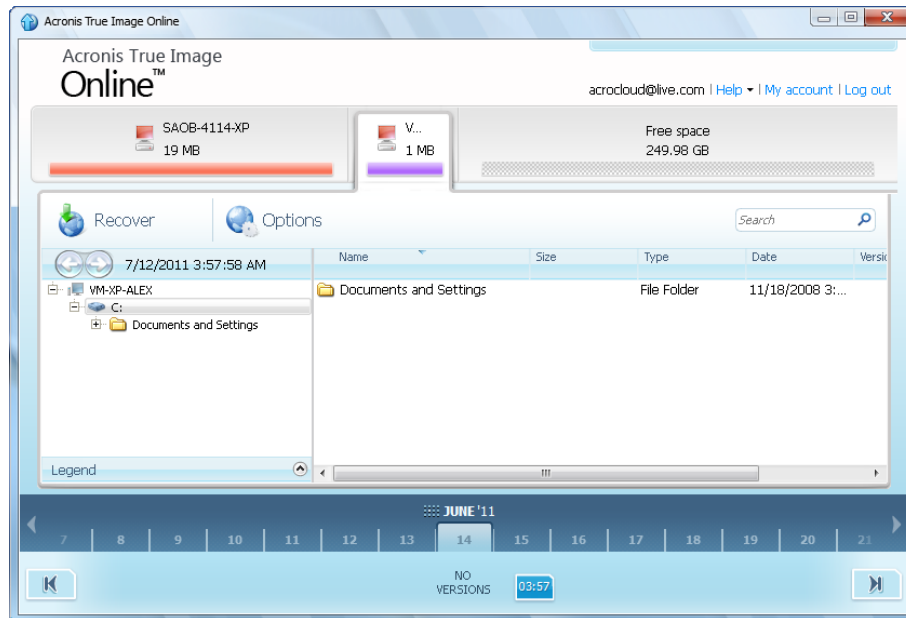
Acronis True Image Online

Acronis True Image
Online™

acrocloud@live.com | Help ▾ | My account | Log out

SAOB-4114-XP
19 MB

V...
1 MB

Free space
249.98 GB

Recover

Options

Search

7/12/2011 3:57:58 AM

VM-XP-ALEX
C:
Documents and Settings

| Name | Size | Type | Date | Versi |
|---|---|---|---|---|
| Documents and Settings | | File Folder | 11/18/2008 3:... | |

Legend

JUNE '11

7 8 9 10 11 12 13 14 15 16 17 18 19 20 21

NO VERSIONS

03:57